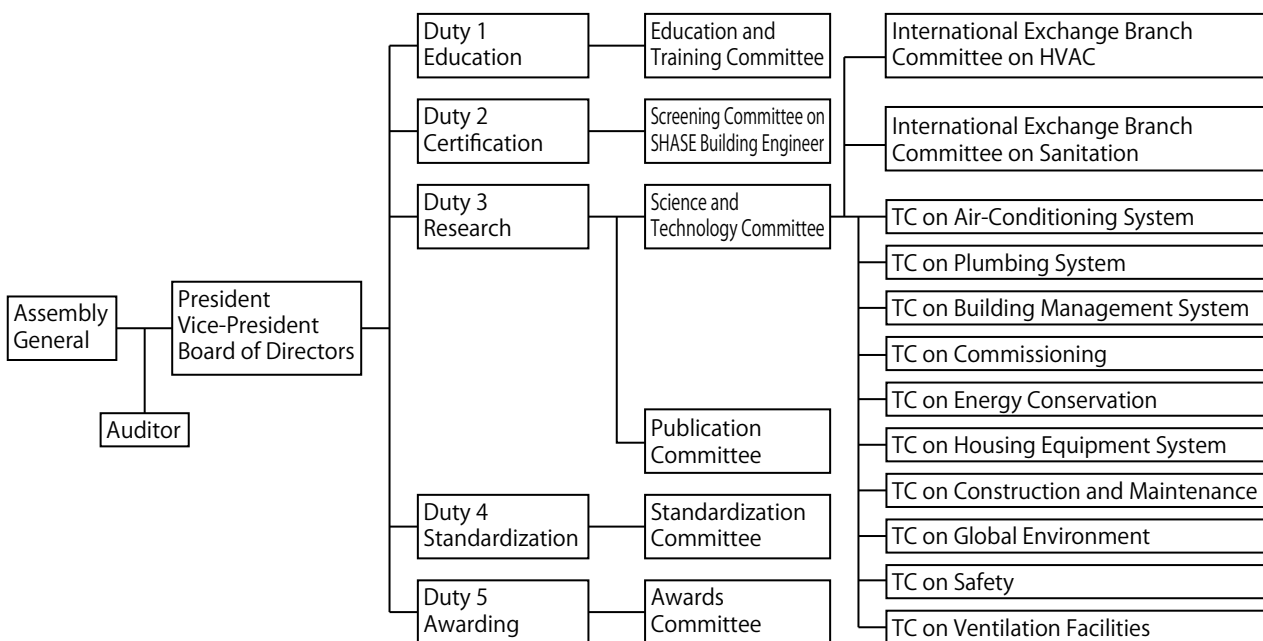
Assembly General

Auditor

President
Vice-President
Board of Directors

Duty 1
Education

Education and Training Committee

Duty 2
Certification

Screening Committee on SHASE Building Engineer

Duty 3
Research

Science and Technology Committee

International Exchange Branch Committee on HVAC

International Exchange Branch Committee on Sanitation

TC on Air-Conditioning System

TC on Plumbing System

TC on Building Management System

TC on Commissioning

TC on Energy Conservation

TC on Housing Equipment System

TC on Construction and Maintenance

TC on Global Environment

TC on Safety

TC on Ventilation Facilities

Publication Committee

Duty 4
Standardization

Standardization Committee

Duty 5
Awarding

Awards Committee